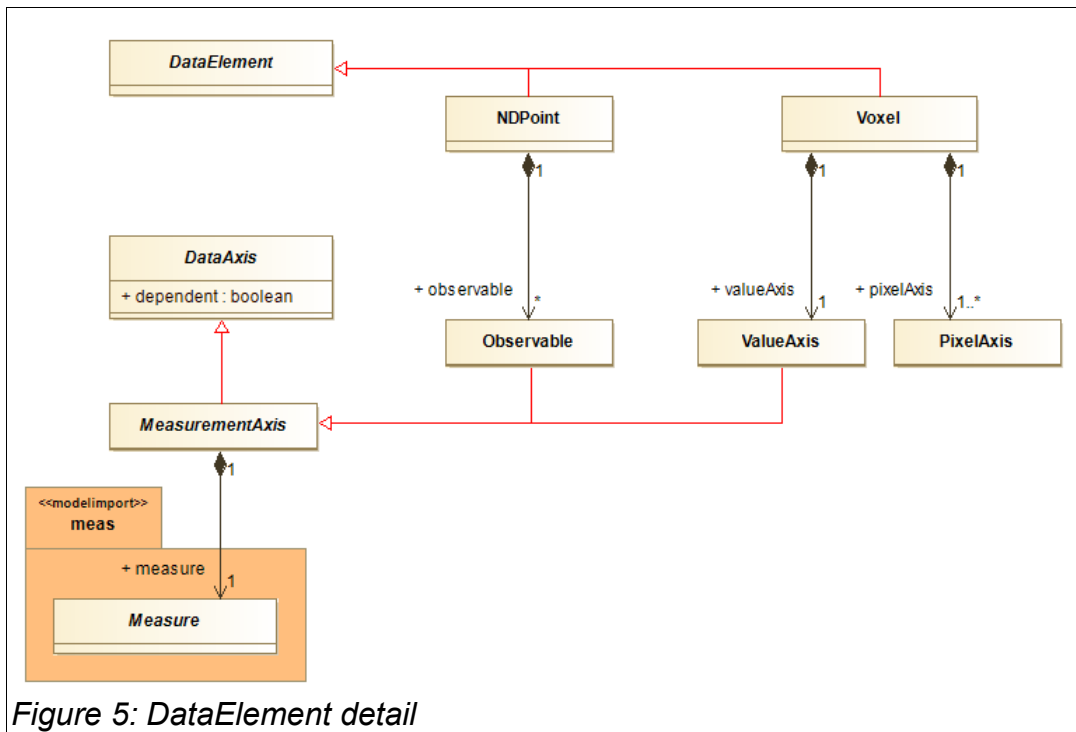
DataElement

NDPoint

Voxel

1

1

1

DataAxis

+ dependent : boolean

+ observable

*

+ valueAxis

1

+ pixelAxis

1..*

Observable

ValueAxis

PixelAxis

MeasurementAxis

1

<<modelimport>>
meas

+ measure

1

Measure

Figure 5: DataElement detail